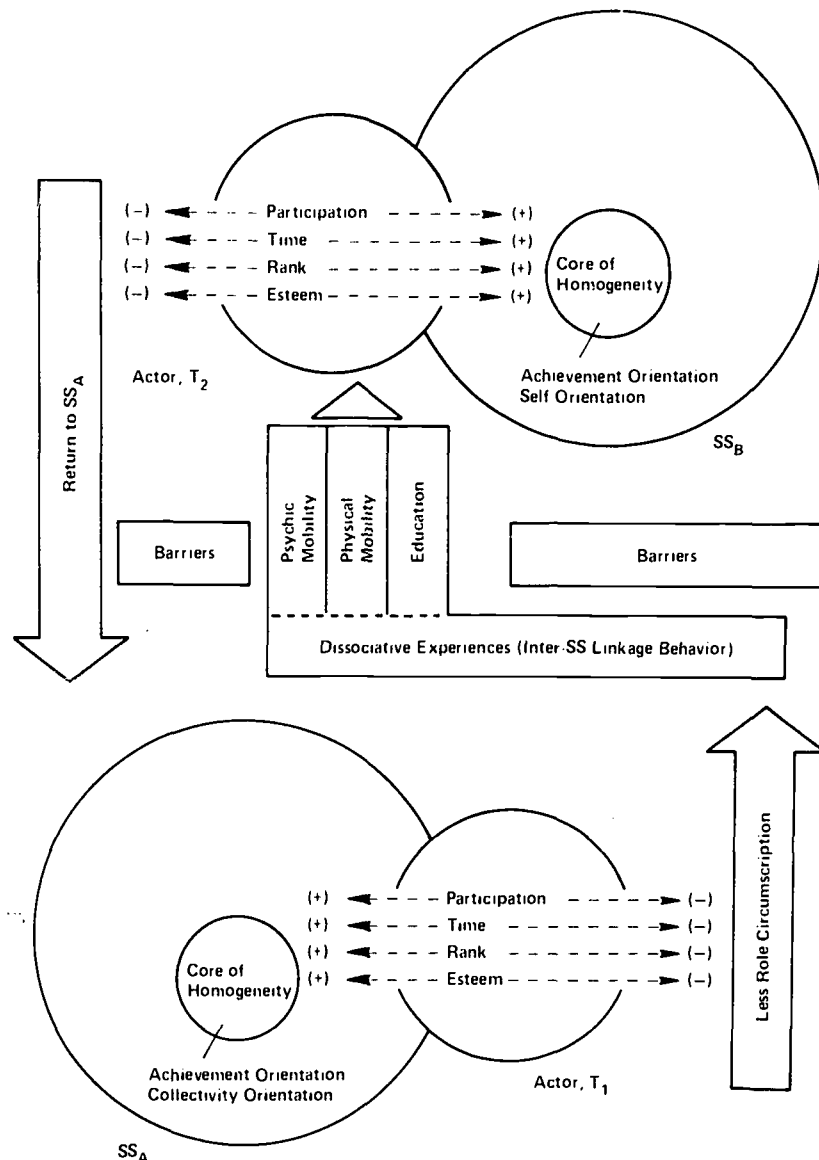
(–) Participation (+)
(–) Time (+)
(–) Rank (+)
(–) Esteem (+)

Core of Homogeneity

Actor, $T_2$

Achievement Orientation
Self Orientation

$SS_B$

Return to $SS_A$

Barriers

Psychic Mobility

Physical Mobility

Education

Barriers

Dissociative Experiences (Inter-SS Linkage Behavior)

(+) Participation (–)
(+) Time (–)
(+) Rank (–)
(+) Esteem (–)

Core of Homogeneity

Achievement Orientation
Collectivity Orientation

Actor, $T_1$

Less Role Circumscription

$SS_A$